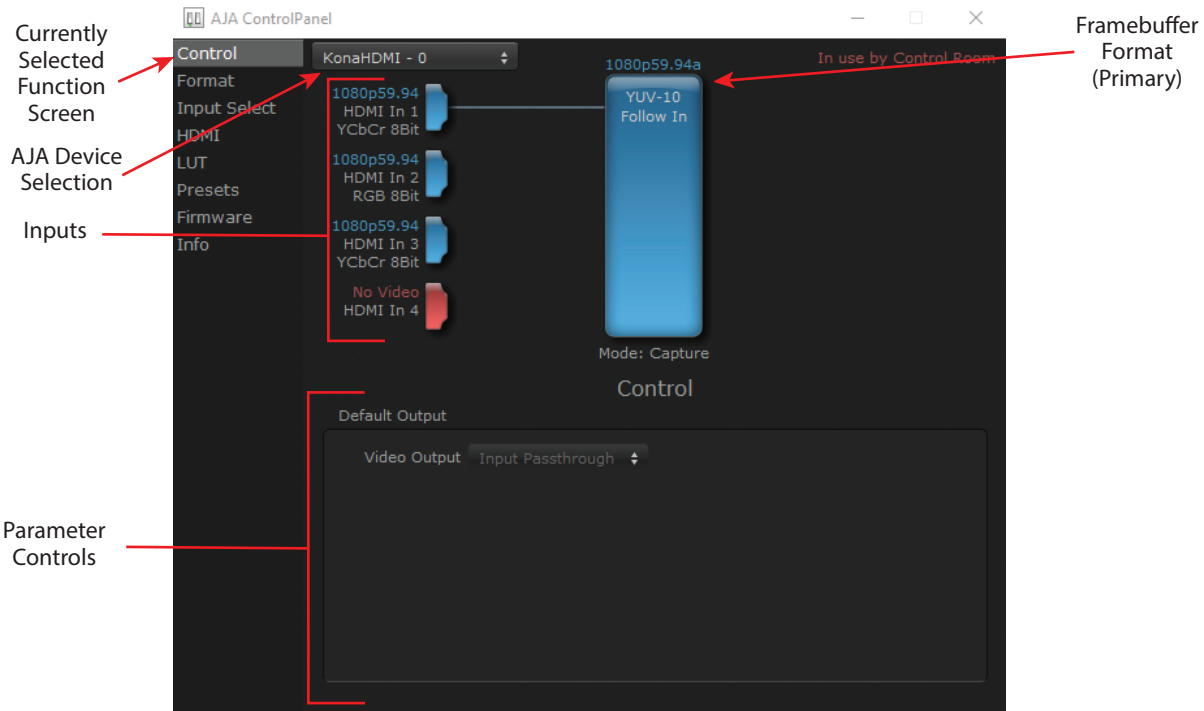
AJA ControlPanel

Currently Selected Function Screen

AJA Device Selection

Inputs

Parameter Controls

Framebuffer Format (Primary)

Control
Format
Input Select
HDMI
LUT
Presets
Firmware
Info

KonaHDMI - 0

In use by Control Room

1080p59.94
HDMI In 1
YCbCr 8Bit

1080p59.94
HDMI In 2
RGB 8Bit

1080p59.94
HDMI In 3
YCbCr 8Bit

No Video
HDMI In 4

1080p59.94a
YUV-10
Follow In

Mode: Capture

Control

Default Output

Video Output Input Passthrough